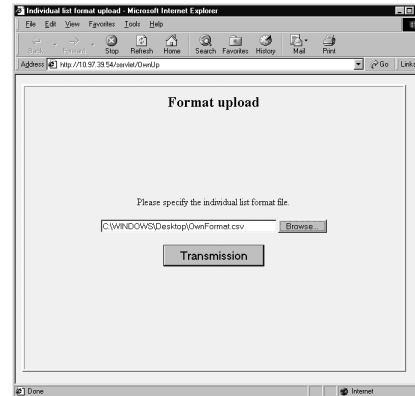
Individual list format upload - Microsoft Internet Explorer

File Edit View Favorites Tools Help

Back Forward Stop Refresh Home Search Favorites History Mail Print

Address http://10.97.39.54/servlet/OwnUp

Go Links

Format upload

Please specify the individual list format file.

C:\WINDOWS\Desktop\OwnFormat.csv

Browse...

Transmission

Done

Internet